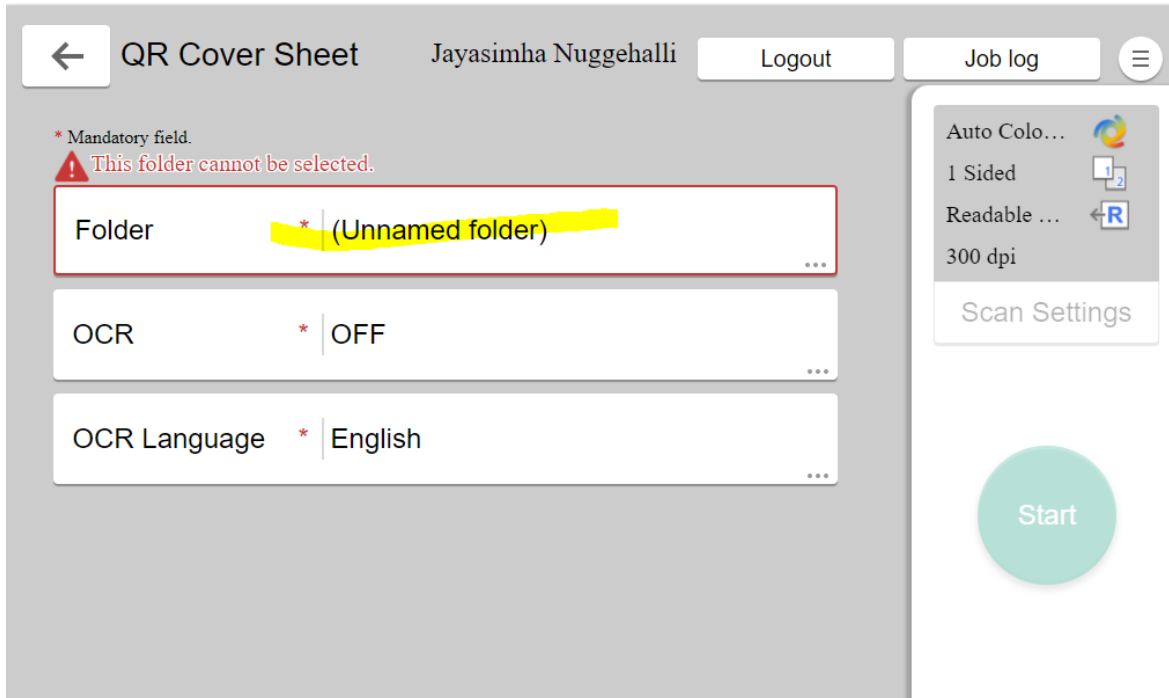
QR Cover Sheet

Jayasimha Nuggehalli

Logout

Job log

* Mandatory field.

This folder cannot be selected.

Folder * (Unnamed folder)

OCR * OFF

OCR Language * English

Auto Colo…

1 Sided

Readable …

300 dpi

Scan Settings

Start